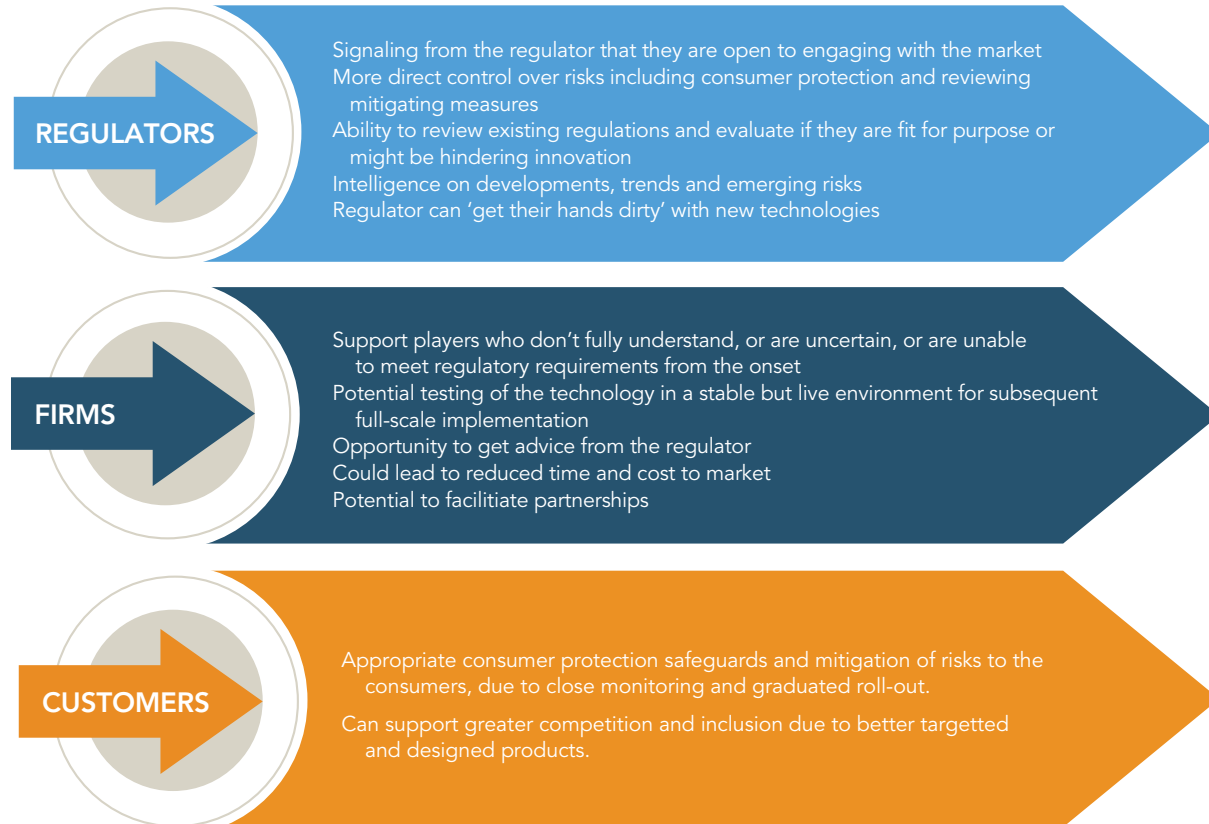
REGULATORS

Signaling from the regulator that they are open to engaging with the market
More direct control over risks including consumer protection and reviewing mitigating measures
Ability to review existing regulations and evaluate if they are fit for purpose or might be hindering innovation
Intelligence on developments, trends and emerging risks
Regulator can 'get their hands dirty' with new technologies

FIRMS

Support players who don't fully understand, or are uncertain, or are unable to meet regulatory requirements from the onset
Potential testing of the technology in a stable but live environment for subsequent full-scale implementation
Opportunity to get advice from the regulator
Could lead to reduced time and cost to market
Potential to facilitiate partnerships

CUSTOMERS

Appropriate consumer protection safeguards and mitigation of risks to the consumers, due to close monitoring and graduated roll-out.

Can support greater competition and inclusion due to better targetted and designed products.